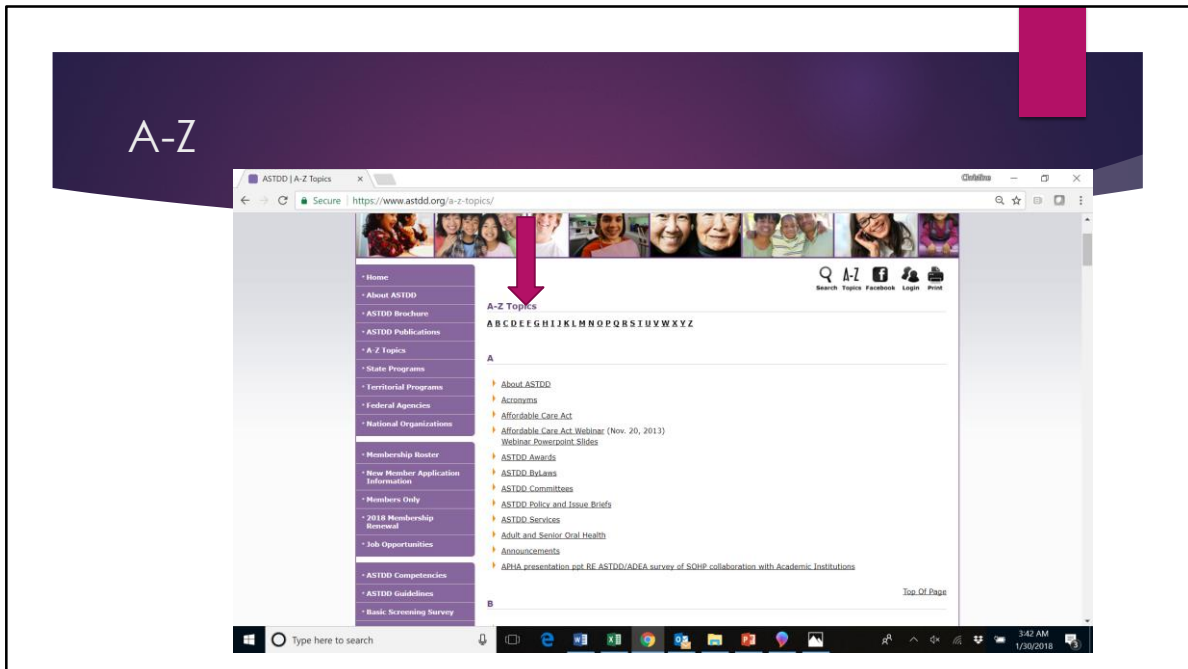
A-Z

ASTDD | A-Z Topics ×

Christina

Secure | https://www.astdd.org/a-z-topics/

Search Topics Facebook Login Print

• Home
• About ASTDD
• ASTDD Brochure
• ASTDD Publications
• A-Z Topics
• State Programs
• Territorial Programs
• Federal Agencies
• National Organizations

• Membership Roster
• New Member Application Information
• Members Only
• 2018 Membership Renewal
• Job Opportunities

• ASTDD Competencies
• ASTDD Guidelines
• Basic Screening Survey

A-Z Topics

A B C D E F G H I J K L M N O P Q R S T U V W X Y Z

A

About ASTDD
Acronyms
Affordable Care Act
Affordable Care Act Webinar (Nov. 20, 2013)
Webinar Powerpoint Slides
ASTDD Awards
ASTDD ByLaws
ASTDD Committees
ASTDD Policy and Issue Briefs
ASTDD Services
Adult and Senior Oral Health
Announcements
APHA presentation ppt RE ASTDD/ADEA survey of SOHP collaboration with Academic Institutions

Top Of Page

B

Type here to search

3:42 AM
1/30/2018